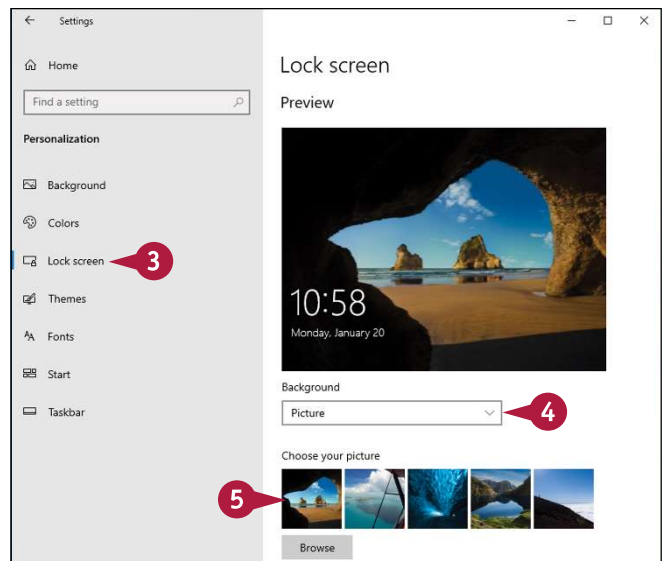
Settings

Home

Find a setting

Personalization

Background

Colors

Lock screen

3

Themes

Fonts

Start

Taskbar

Lock screen

Preview

10:58

Monday, January 20

Background

Picture

4

Choose your picture

5

Browse